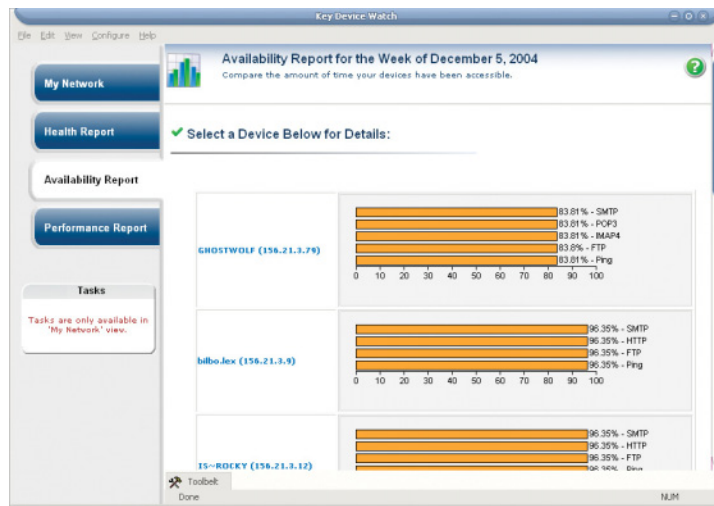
Key Device Watch

File Edit View Configure Help

My Network

Health Report

Availability Report

Performance Report

Tasks

Tasks are only available in 'My Network' view.

Availability Report for the Week of December 5, 2004

Compare the amount of time your devices have been accessible.

Select a Device Below for Details:

GHOSTWOLF (156.21.3.79)

83.81% - SMTP
83.81% - POP3
83.81% - IMAP4
83.8% - FTP
83.81% - Ping

0 10 20 30 40 50 60 70 80 90 100

bilbo.lex (156.21.3.9)

96.35% - SMTP
96.35% - HTTP
96.35% - FTP
96.35% - Ping

0 10 20 30 40 50 60 70 80 90 100

IS~ROCKY (156.21.3.12)

96.35% - SMTP
96.35% - HTTP
96.35% - FTP
96.35% - Ping

Toolbelt

Done

NUM